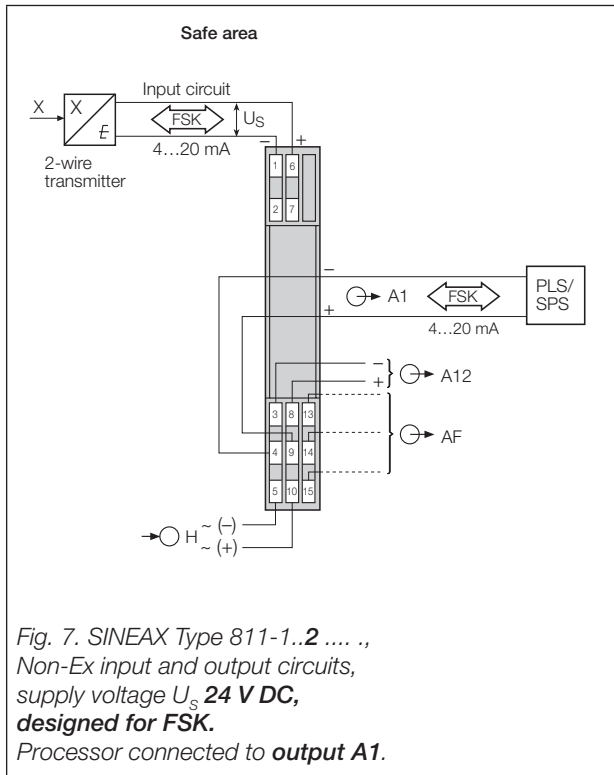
Safe area

Input circuit

X

X

E

FSK

$U_S$

4…20 mA

2-wire transmitter

+

−

1 6

2 7

−

A1

FSK

PLS/ SPS

+

4…20 mA

−

+

A12

3 8 13

AF

4 9 14

5 10 15

H ~ (−) ~ (+)

*Fig. 7. SINEAX Type 811-1..**2** .... ., Non-Ex input and output circuits, supply voltage $U_S$ **24 V DC, designed for FSK.** Processor connected to **output A1**.*